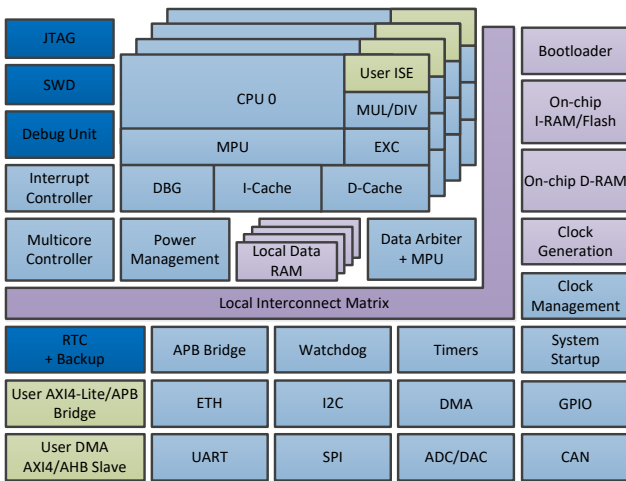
JTAG

SWD

Debug Unit

Interrupt Controller

Multicore Controller

CPU 0

User ISE

MUL/DIV

MPU

EXC

DBG

I-Cache

D-Cache

Power Management

Local Data RAM

Data Arbiter + MPU

Bootloader

On-chip I-RAM/Flash

On-chip D-RAM

Clock Generation

Clock Management

Local Interconnect Matrix

RTC + Backup

APB Bridge

Watchdog

Timers

System Startup

User AXI4-Lite/APB Bridge

ETH

I2C

DMA

GPIO

User DMA AXI4/AHB Slave

UART

SPI

ADC/DAC

CAN